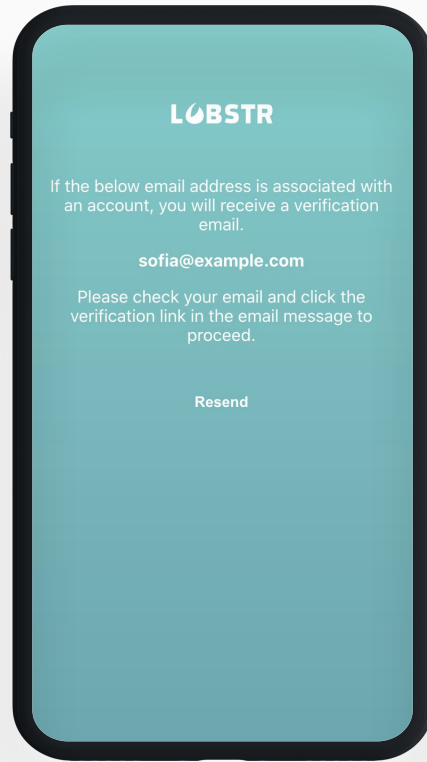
LOBSTR

If the below email address is associated with an account, you will receive a verification email.

sofia@example.com

Please check your email and click the verification link in the email message to proceed.

Resend